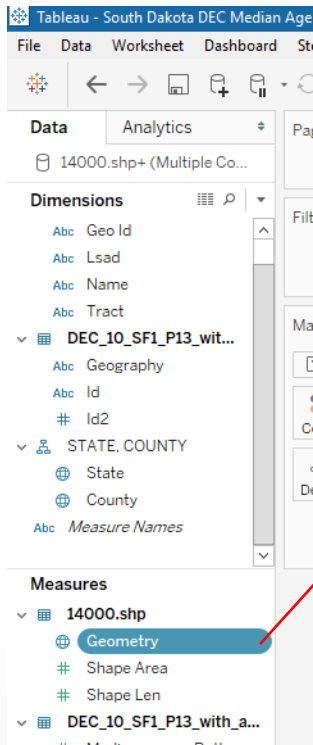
Tableau - South Dakota DEC Median Age

File Data Worksheet Dashboard St

Data Analytics

14000.shp+ (Multiple Co...

Dimensions

Abc Geo Id
Abc Lsad
Abc Name
Abc Tract
DEC_10_SF1_P13_wit...
Abc Geography
Abc Id
# Id2
STATE, COUNTY
State
County
Abc Measure Names

Measures
14000.shp
Geometry
# Shape Area
# Shape Len
DEC_10_SF1_P13_with_a...

Pa

Filt

Ma

Co

De